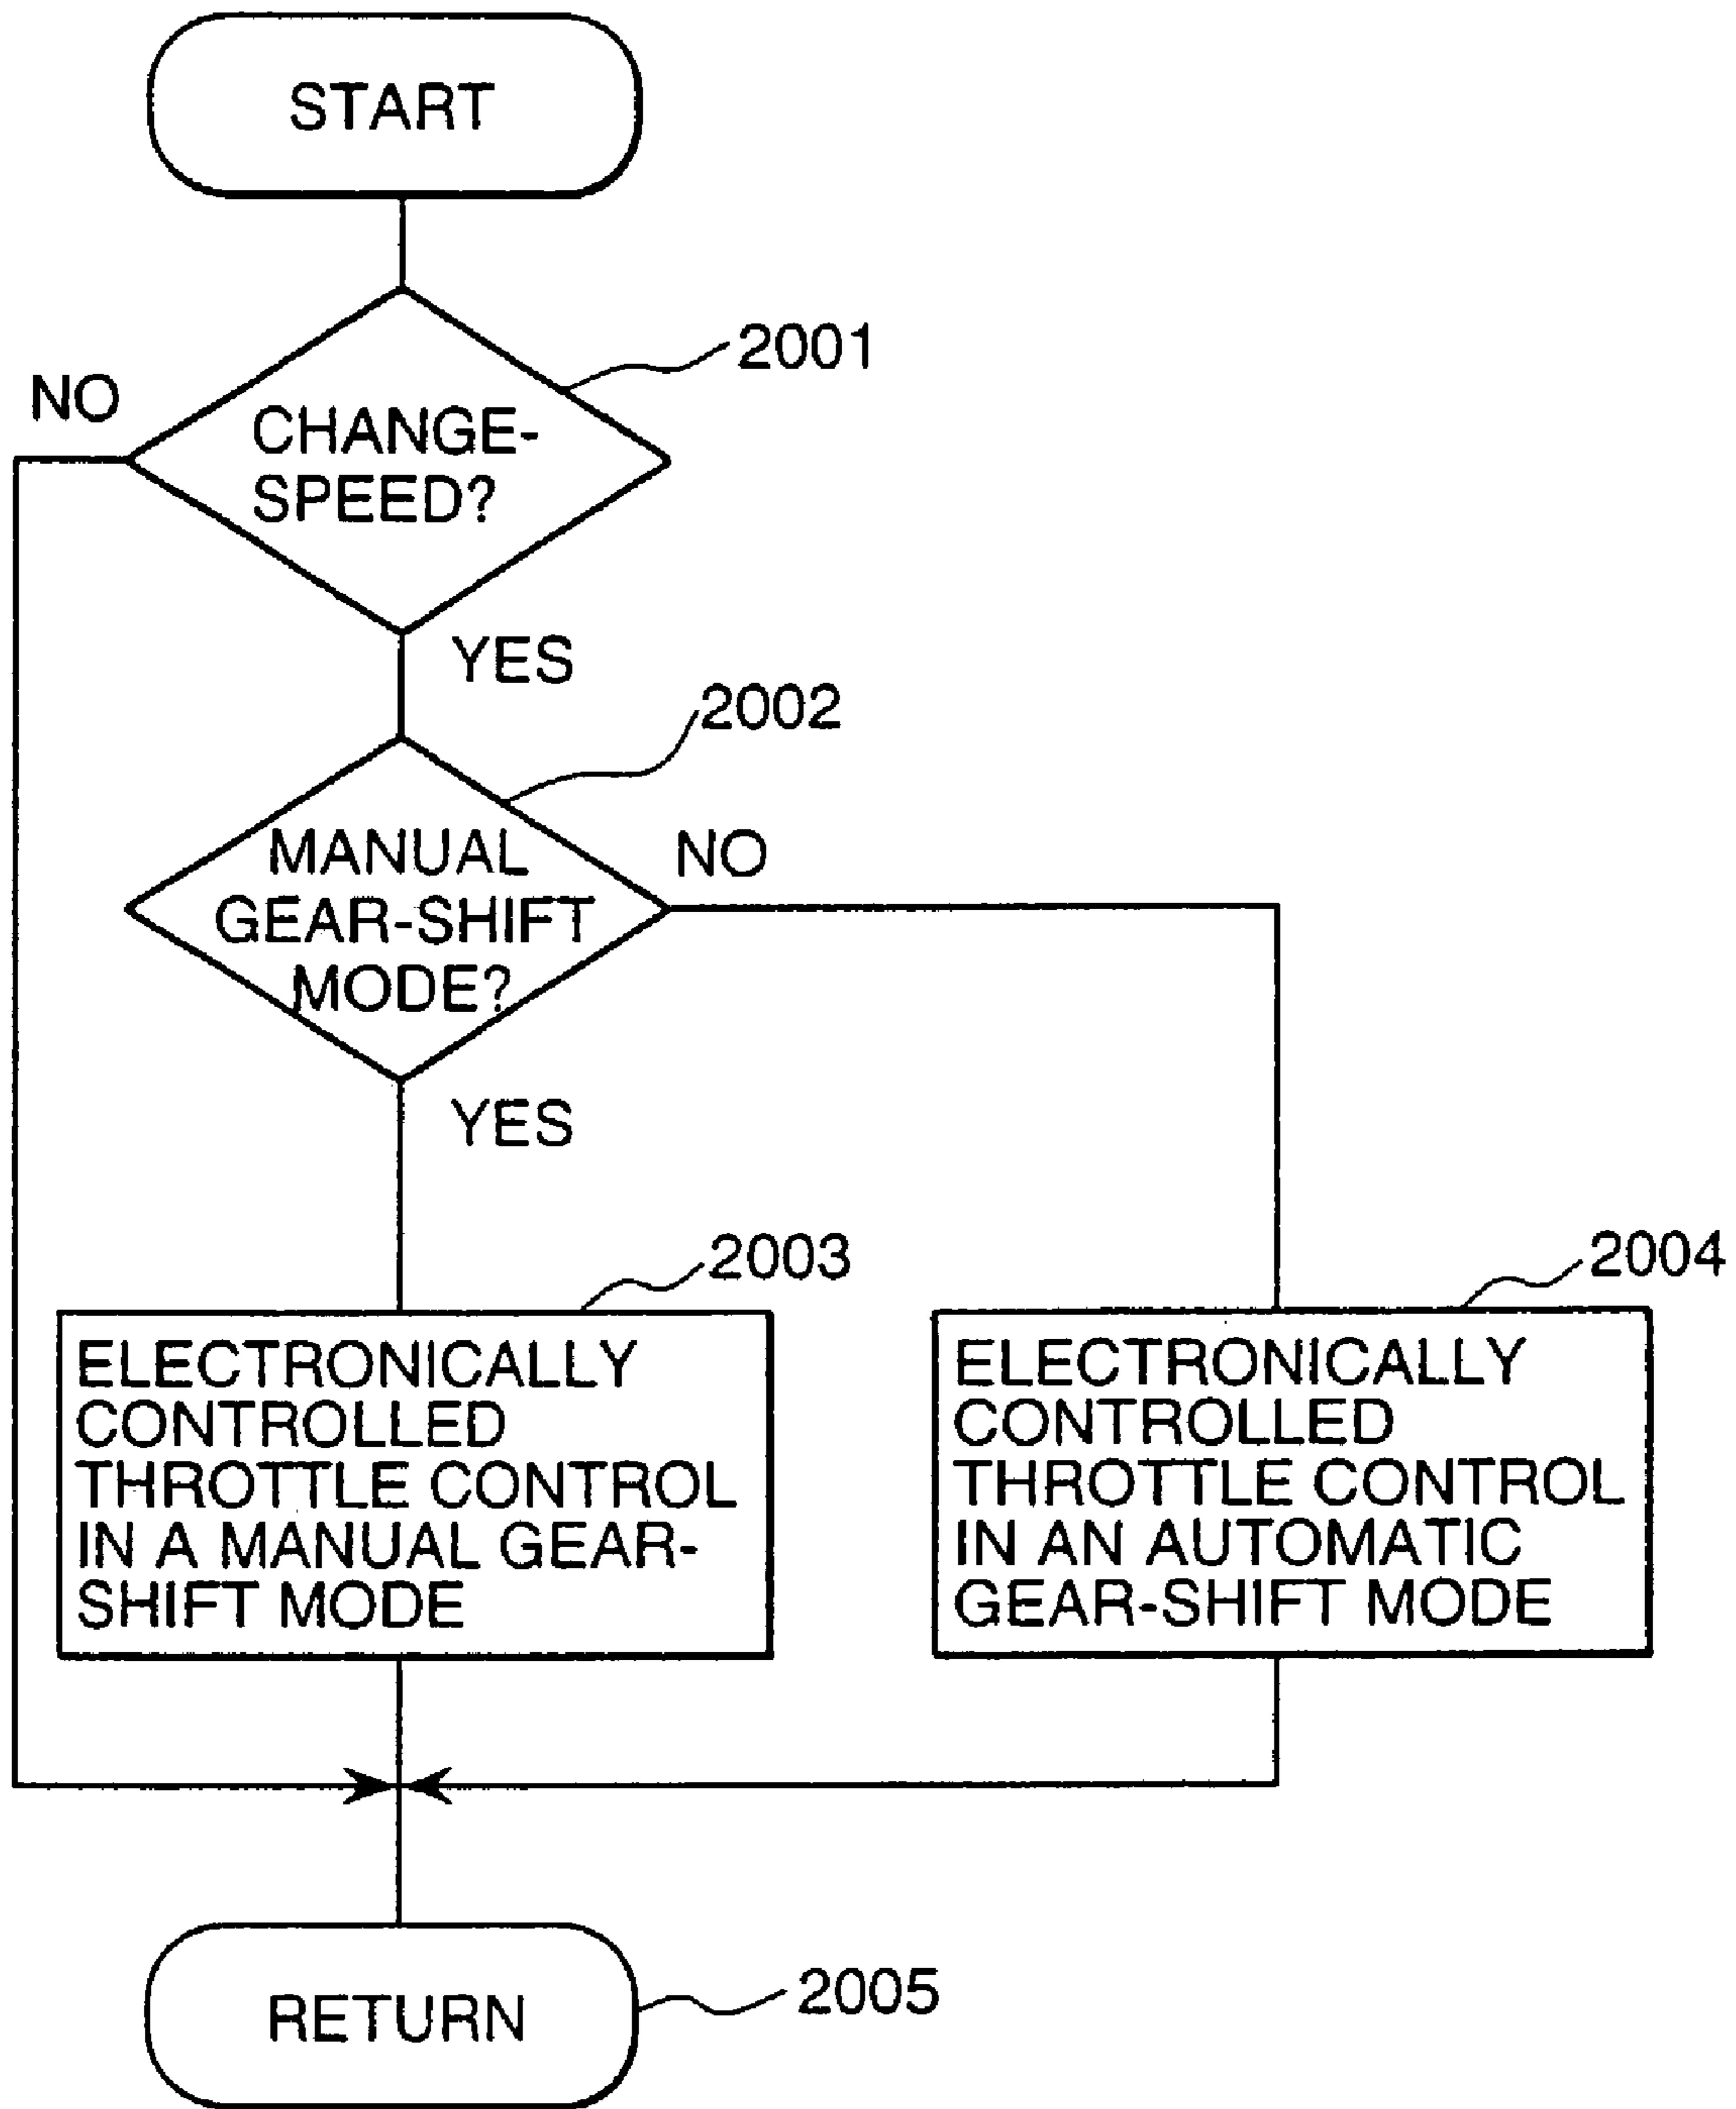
START

2001

NO

CHANGE-SPEED?

YES

2002

MANUAL GEAR-SHIFT MODE?

NO

YES

2003

ELECTRONICALLY CONTROLLED THROTTLE CONTROL IN A MANUAL GEAR-SHIFT MODE

2004

ELECTRONICALLY CONTROLLED THROTTLE CONTROL IN AN AUTOMATIC GEAR-SHIFT MODE

RETURN

2005